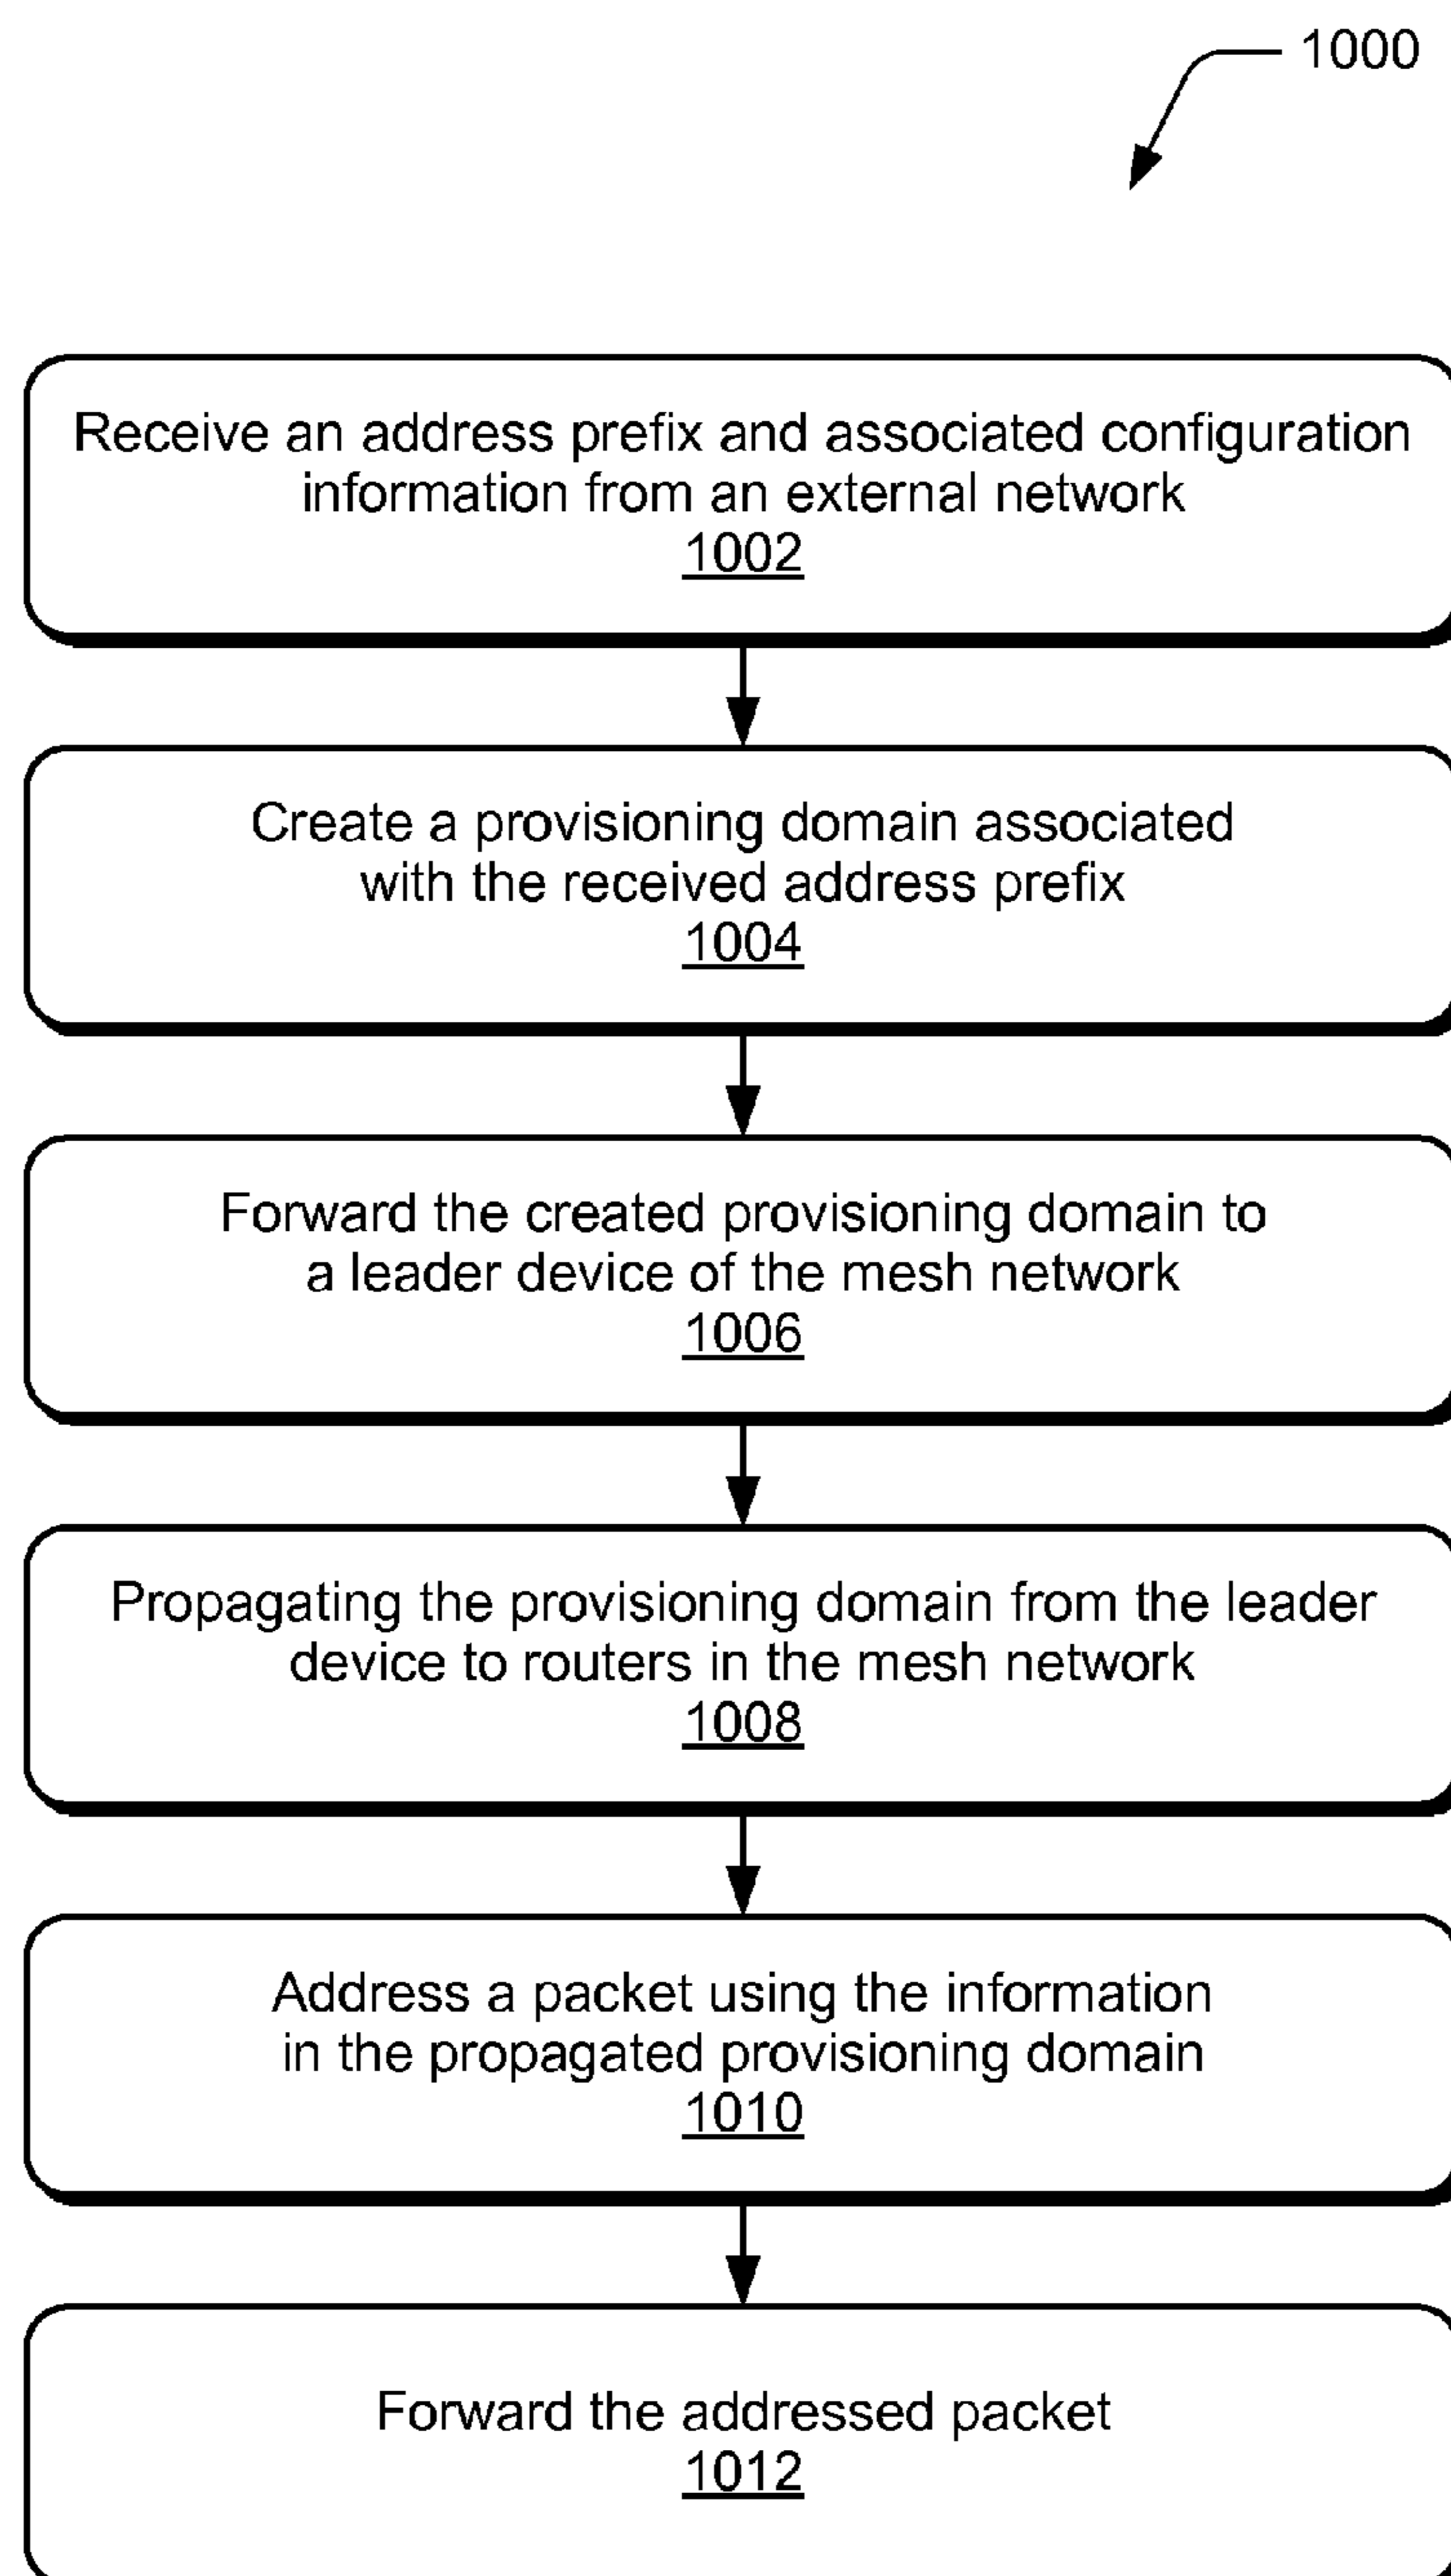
1000

Receive an address prefix and associated configuration information from an external network
1002

Create a provisioning domain associated with the received address prefix
1004

Forward the created provisioning domain to a leader device of the mesh network
1006

Propagating the provisioning domain from the leader device to routers in the mesh network
1008

Address a packet using the information in the propagated provisioning domain
1010

Forward the addressed packet
1012